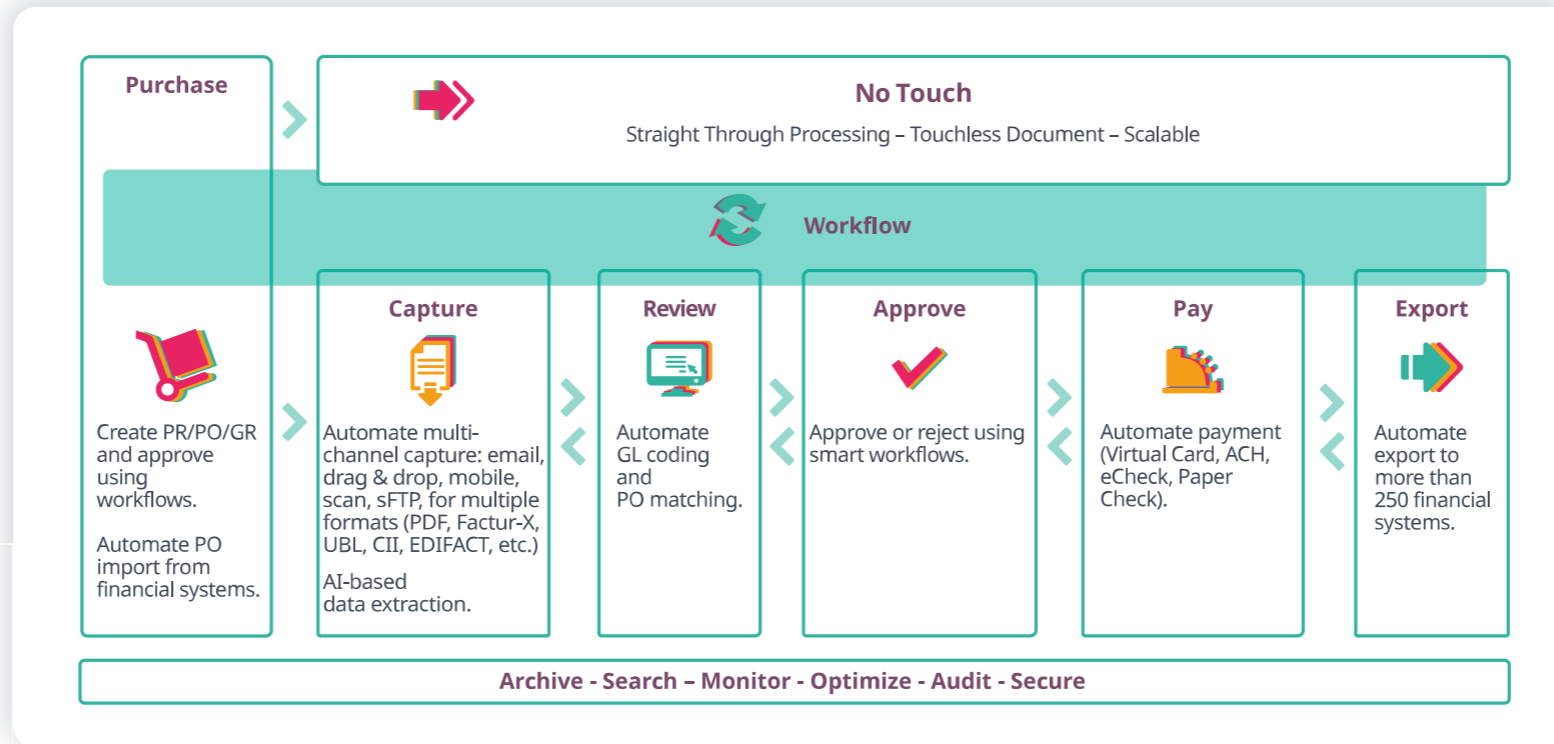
Purchase

No Touch

Straight Through Processing – Touchless Document – Scalable

Workflow

Create PR/PO/GR and approve using workflows.

Automate PO import from financial systems.

Capture

Automate multi-channel capture: email, drag & drop, mobile, scan, sFTP, for multiple formats (PDF, Factur-X, UBL, CII, EDIFACT, etc.)

AI-based data extraction.

Review

Automate GL coding and PO matching.

Approve

Approve or reject using smart workflows.

Pay

Automate payment (Virtual Card, ACH, eCheck, Paper Check).

Export

Automate export to more than 250 financial systems.

Archive - Search – Monitor - Optimize - Audit - Secure